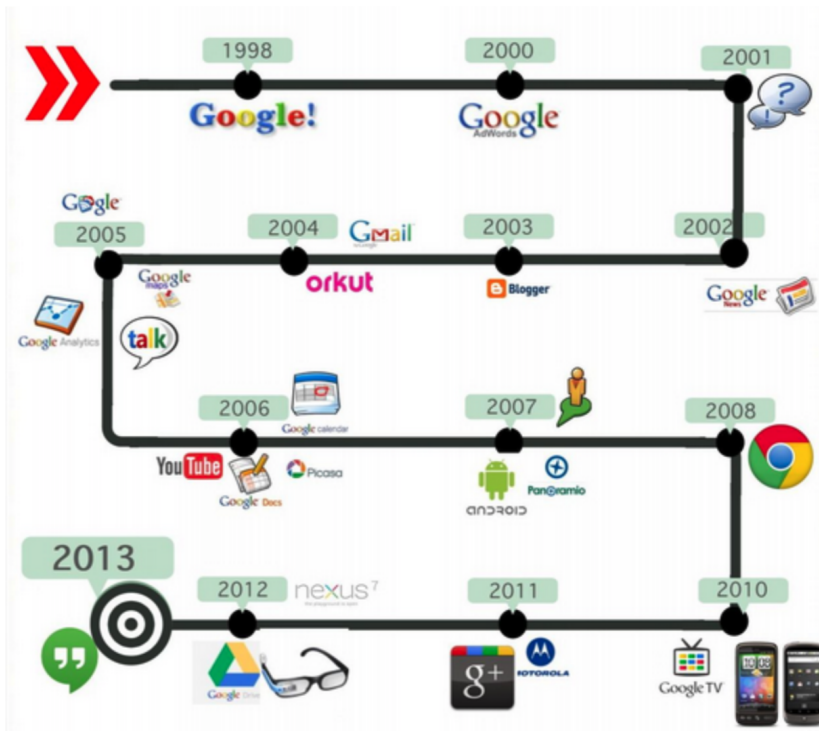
1998
Google!
2000
Google
AdWords
2001
?
2005
Google
2004
GMail
2003
2002
orkut
Blogger
Google
News
Google Maps
Google Analytics
talk
2006
Google calendar
2007
2008
YouTube
Google Docs
Picasa
ANDROID
Panoramio
2013
2012
nexus 7
2011
2010
Google Drive
g+
MOTOROLA
Google TV